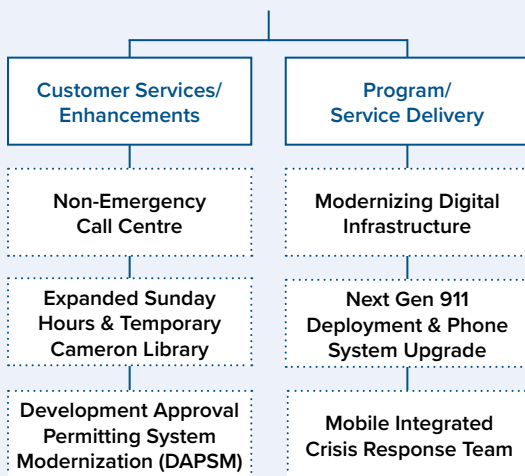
Customer Services/ Enhancements

Non-Emergency Call Centre

Expanded Sunday Hours & Temporary Cameron Library

Development Approval Permitting System Modernization (DAPSM)

Program/ Service Delivery

Modernizing Digital Infrastructure

Next Gen 911 Deployment & Phone System Upgrade

Mobile Integrated Crisis Response Team